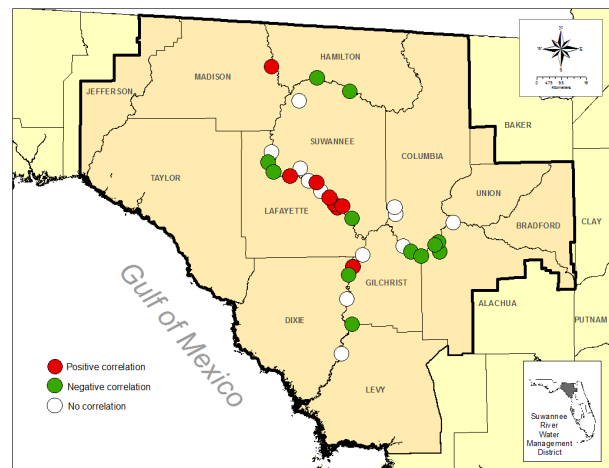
HAMILTON

MADISON

JEFFERSON

SUWANNEE

BAKER

COLUMBIA

TAYLOR

UNION

LAFAYETTE

CLAY

BRADFORD

Gulf of Mexico

GILCHRIST

ALACHUA

DIXIE

PUTNAM

LEVY

N

S

E

W

Kilometers

Positive correlation

Negative correlation

No correlation

Suwannee River Water Management District